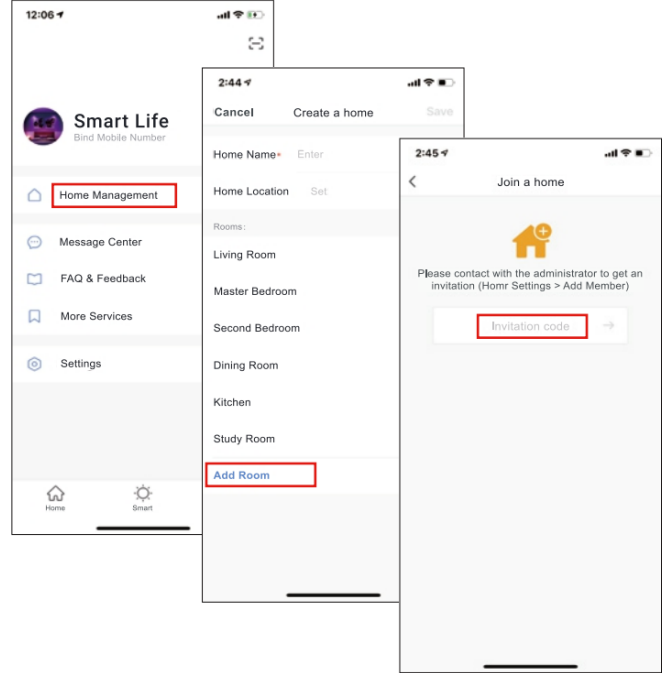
12:06

Smart Life
Bind Mobile Number

Home Management

Message Center

FAQ & Feedback

More Services

Settings

Home
Smart

2:44

Cancel
Create a home
Save

Home Name* Enter

Home Location Set

Rooms:

Living Room

Master Bedroom

Second Bedroom

Dining Room

Kitchen

Study Room

Add Room

2:45

Join a home

Please contact with the administrator to get an invitation (Homr Settings > Add Member)

Invitation code